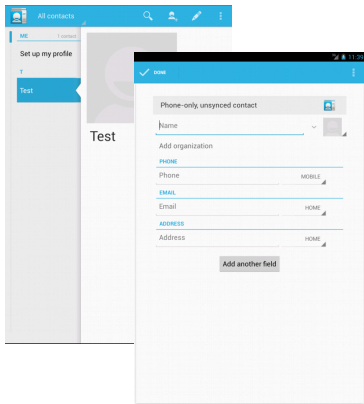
All contacts

ME 1 contact

Set up my profile

T

Test

Test

11:39

DONE

Phone-only, unsynced contact

Name

Add organization

PHONE

Phone

MOBILE

EMAIL

Email

HOME

ADDRESS

Address

HOME

Add another field